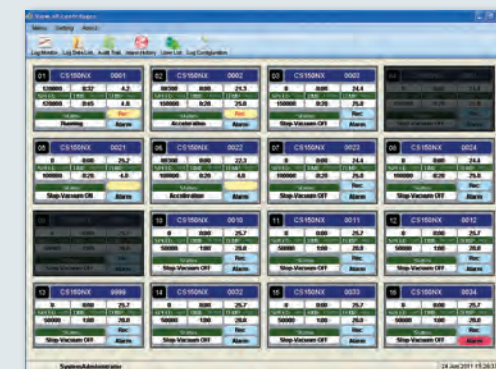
01 CS150NX 0001
120000 0:32 4.2
120000 0:45 4.8
Running Alarm

02 CS150NX 0002
Acceleration Alarm

03 CS150NX 0003
0 0:00 24.4
150000 0:20 25.0
Stop-Vacuum OFF Alarm

05 CS150NX 0021
0 0:00 25.2
100000 0:20 4.0
Stop-Vacuum ON Alarm

06 CS150NX 0022
Acceleration Alarm

07 CS150NX 0023
0 0:00 24.4
150000 0:20 25.0
Stop-Vacuum OFF Alarm

08 CS150NX 0024
0 0:00 24.4
150000 0:20 25.0
Stop-Vacuum OFF Alarm

10 CS150NX 0010
0 0:00 25.7
50000 1:00 25.0
Stop-Vacuum OFF Alarm

11 CS150NX 0011
0 0:00 25.7
50000 1:00 25.0
Stop-Vacuum OFF Alarm

12 CS150NX 0012
0 0:00 25.7
50000 1:00 25.0
Stop-Vacuum OFF Alarm

13 CS150NX 9999
0 0:00 25.7
50000 1:00 25.0
Stop-Vacuum OFF Alarm

14 CS150NX 0032
0 0:00 25.7
50000 1:00 25.0
Stop-Vacuum OFF Alarm

15 CS150NX 0033
0 0:00 25.7
50000 1:00 25.0
Stop-Vacuum OFF Alarm

16 CS150NX 0034
0 0:00 25.7
50000 1:00 25.0
Stop-Vacuum OFF Alarm

System Administrator
24 Jun 2011 15:36